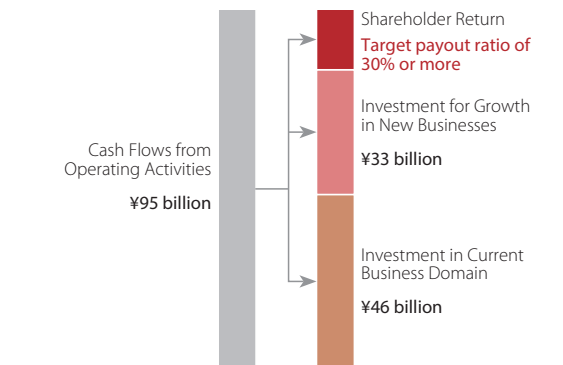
Cash Flows from Operating Activities

¥95 billion

Shareholder Return

Target payout ratio of 30% or more

Investment for Growth in New Businesses

¥33 billion

Investment in Current Business Domain

¥46 billion